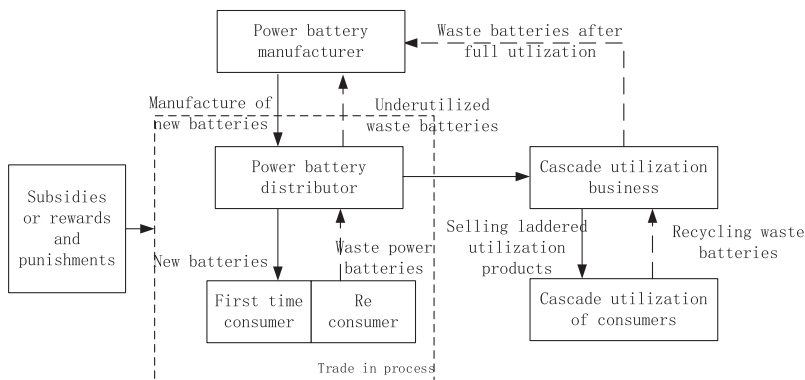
Power battery manufacturer

Waste batteries after full utlization

Manufacture of new batteries

Underutilized waste batteries

Subsidies or rewards and punishments

Power battery distributor

Cascade utilization business

New batteries

Waste power batteries

Selling laddered utilization products

Recycling waste batteries

First time consumer

Re consumer

Cascade utilization of consumers

Trade in process